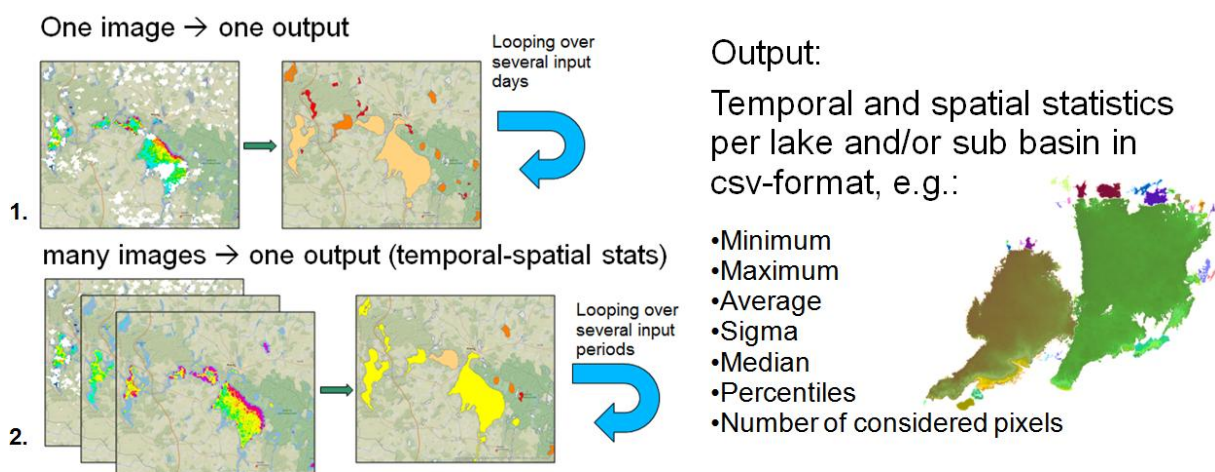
One image → one output

Looping over several input days

1.

many images → one output (temporal-spatial stats)

Looping over several input periods

2.

Output:

Temporal and spatial statistics per lake and/or sub basin in csv-format, e.g.:

•Minimum
•Maximum
•Average
•Sigma
•Median
•Percentiles
•Number of considered pixels